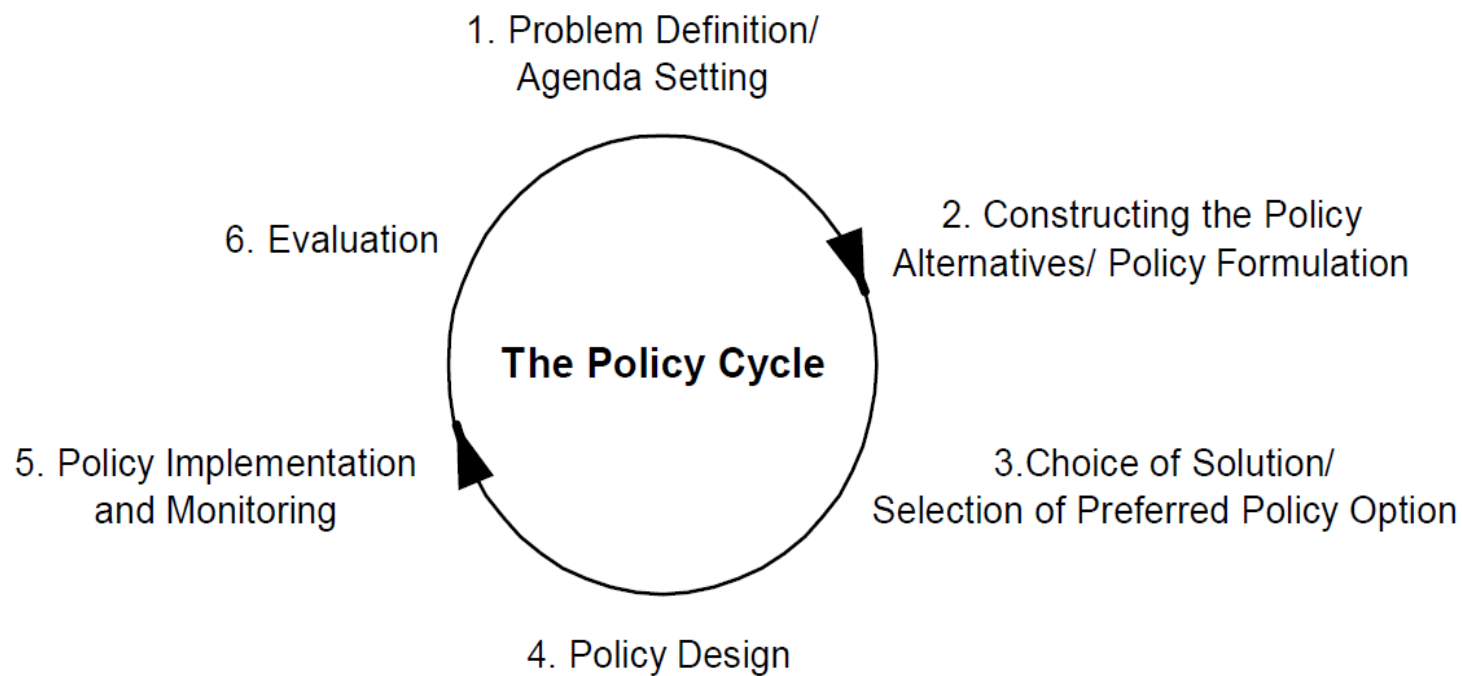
1. Problem Definition/ Agenda Setting

2. Constructing the Policy Alternatives/ Policy Formulation

3.Choice of Solution/ Selection of Preferred Policy Option

4. Policy Design

5. Policy Implementation and Monitoring

6. Evaluation

The Policy Cycle